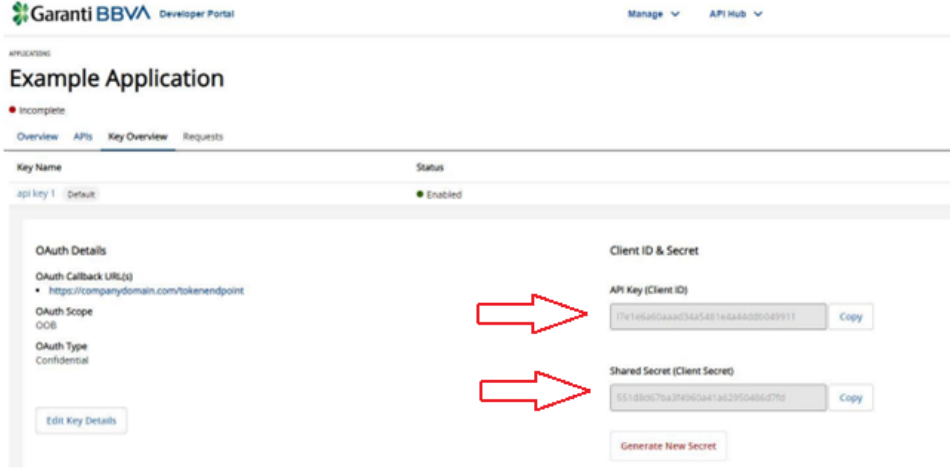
Garanti BBVA Developer Portal

Manage

API Hub

APPLICATIONS

Example Application

Incomplete

Overview APIs Key Overview Requests

| Key Name | Status |
|---|---|
| api key 1 Default | Enabled |

OAuth Details

OAuth Callback URL(s)

• https://companydomain.com/tokenendpoint

OAuth Scope

OOB

OAuth Type

Confidential

Edit Key Details

Client ID & Secret

API Key (Client ID)

l7e1e6a60aaad34a5481e4a44ddb049911

Copy

Shared Secret (Client Secret)

551d8d67ba3f4960a41a62950486d7fd

Copy

Generate New Secret